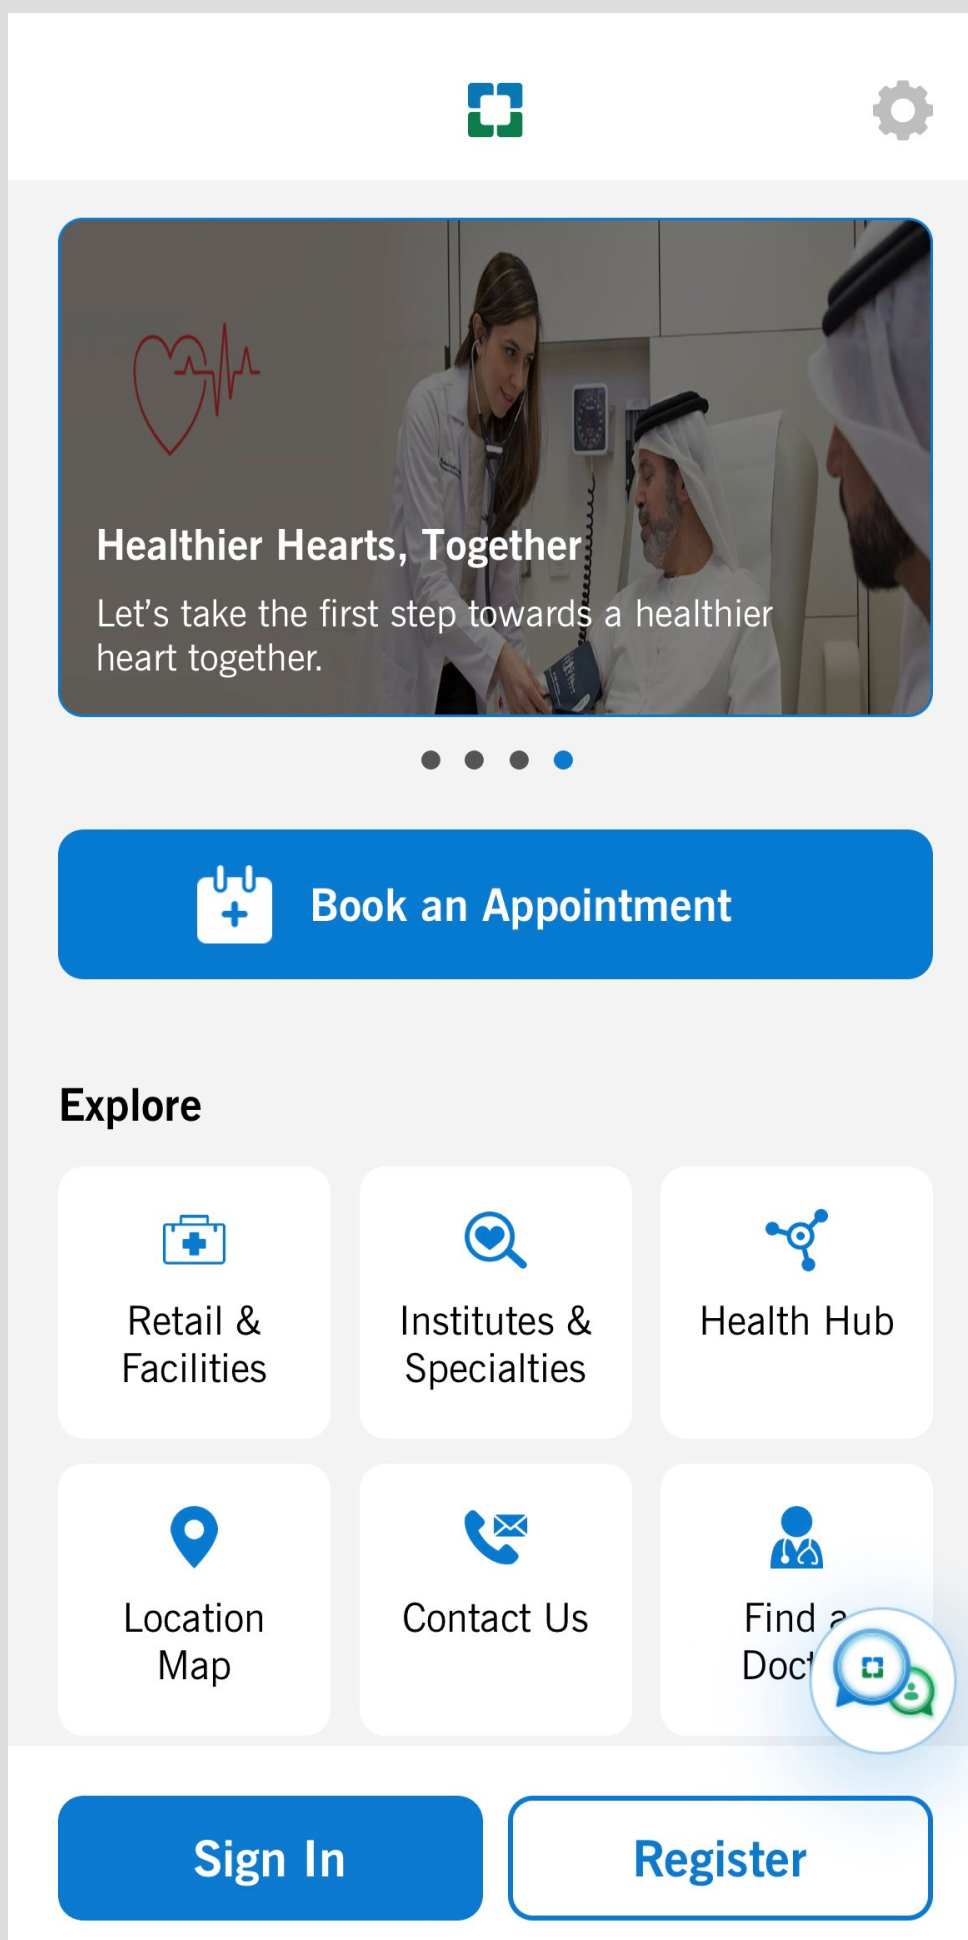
Healthier Hearts, Together

Let’s take the first step towards a healthier heart together.

Book an Appointment

Explore

Retail & Facilities

Institutes & Specialties

Health Hub

Location Map

Contact Us

Find a Doc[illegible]

Sign In

Register